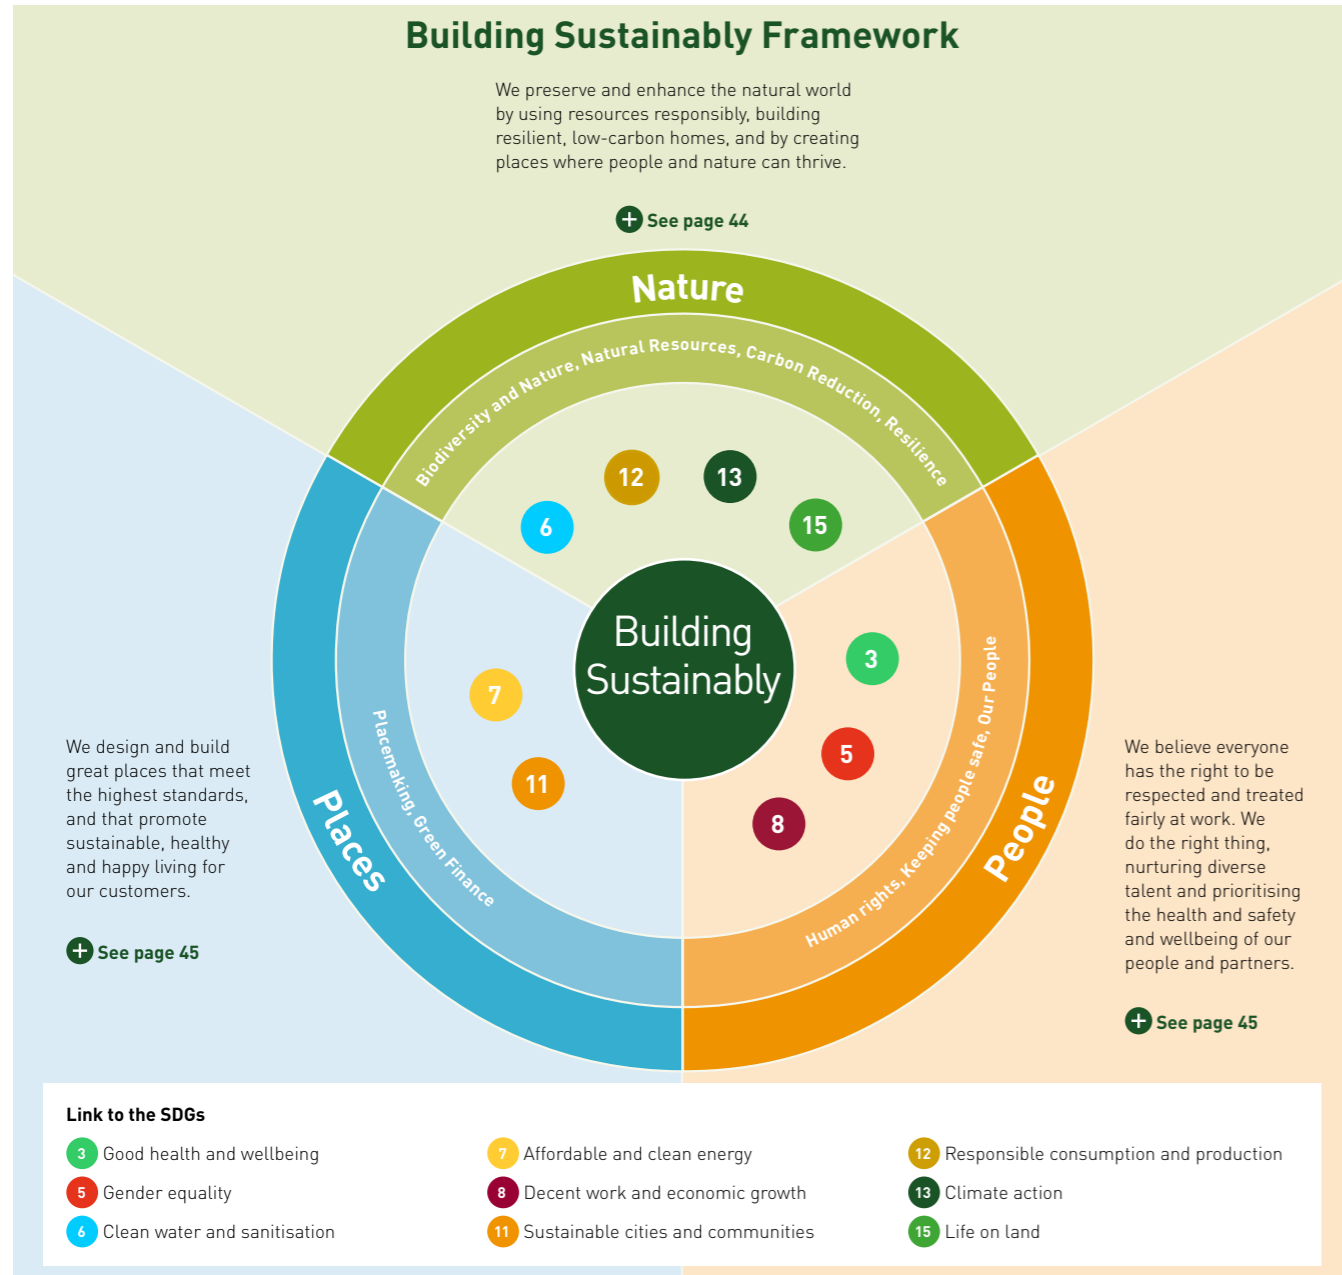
Building Sustainably Framework

We preserve and enhance the natural world by using resources responsibly, building resilient, low-carbon homes, and by creating places where people and nature can thrive.

See page 44

Nature

Biodiversity and Nature, Natural Resources, Carbon Reduction, Resilience

12 13 6 15

Building Sustainably

3 5 8 7 11

Places

Placemaking, Green Finance

People

Human rights, Keeping people safe, Our People

We design and build great places that meet the highest standards, and that promote sustainable, healthy and happy living for our customers.

See page 45

We believe everyone has the right to be respected and treated fairly at work. We do the right thing, nurturing diverse talent and prioritising the health and safety and wellbeing of our people and partners.

See page 45

Link to the SDGs

3 Good health and wellbeing
5 Gender equality
6 Clean water and sanitisation
7 Affordable and clean energy
8 Decent work and economic growth
11 Sustainable cities and communities
12 Responsible consumption and production
13 Climate action
15 Life on land